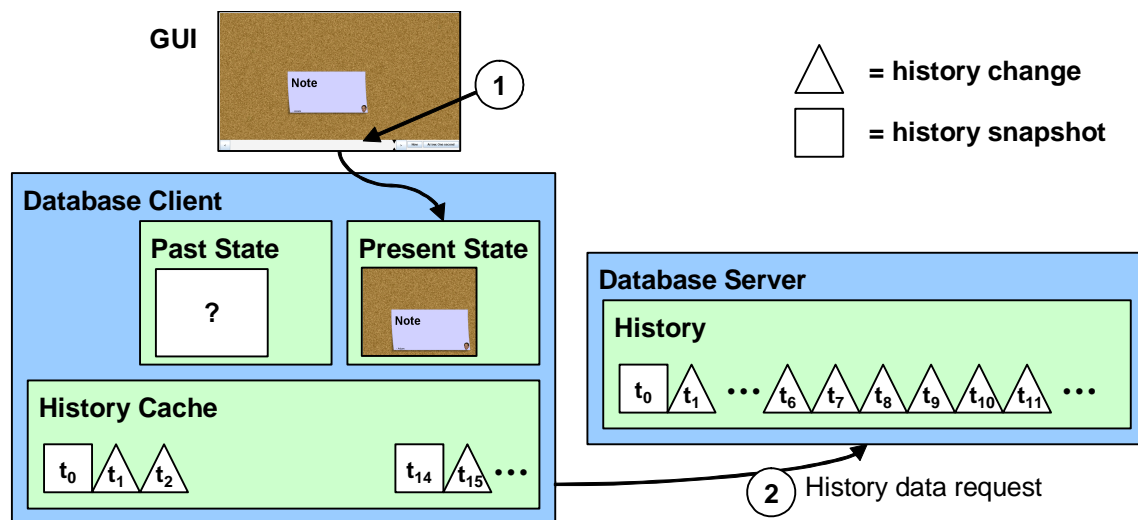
GUI

Note

1

= history change

= history snapshot

Database Client

Past State

?

Present State

Note

Database Server

History

$t_0$ $t_1$ ... $t_6$ $t_7$ $t_8$ $t_9$ $t_{10}$ $t_{11}$ ...

History Cache

$t_0$ $t_1$ $t_2$

$t_{14}$ $t_{15}$ ...

2 History data request